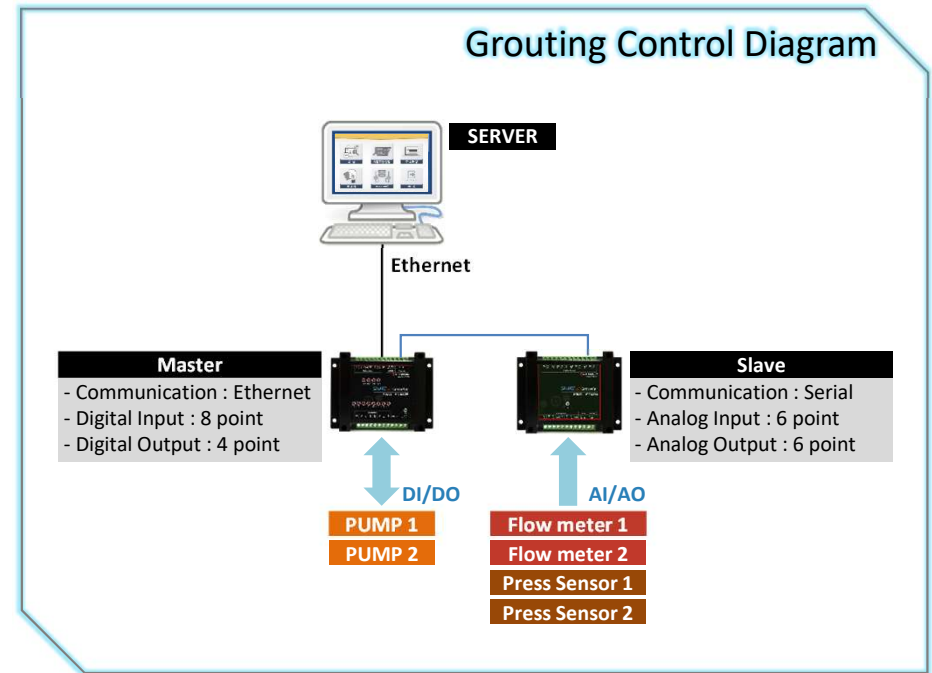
Grouting Control Diagram

SERVER

Ethernet

Master
- Communication : Ethernet
- Digital Input : 8 point
- Digital Output : 4 point

Slave
- Communication : Serial
- Analog Input : 6 point
- Analog Output : 6 point

DI/DO

AI/AO

PUMP 1
PUMP 2

Flow meter 1
Flow meter 2
Press Sensor 1
Press Sensor 2